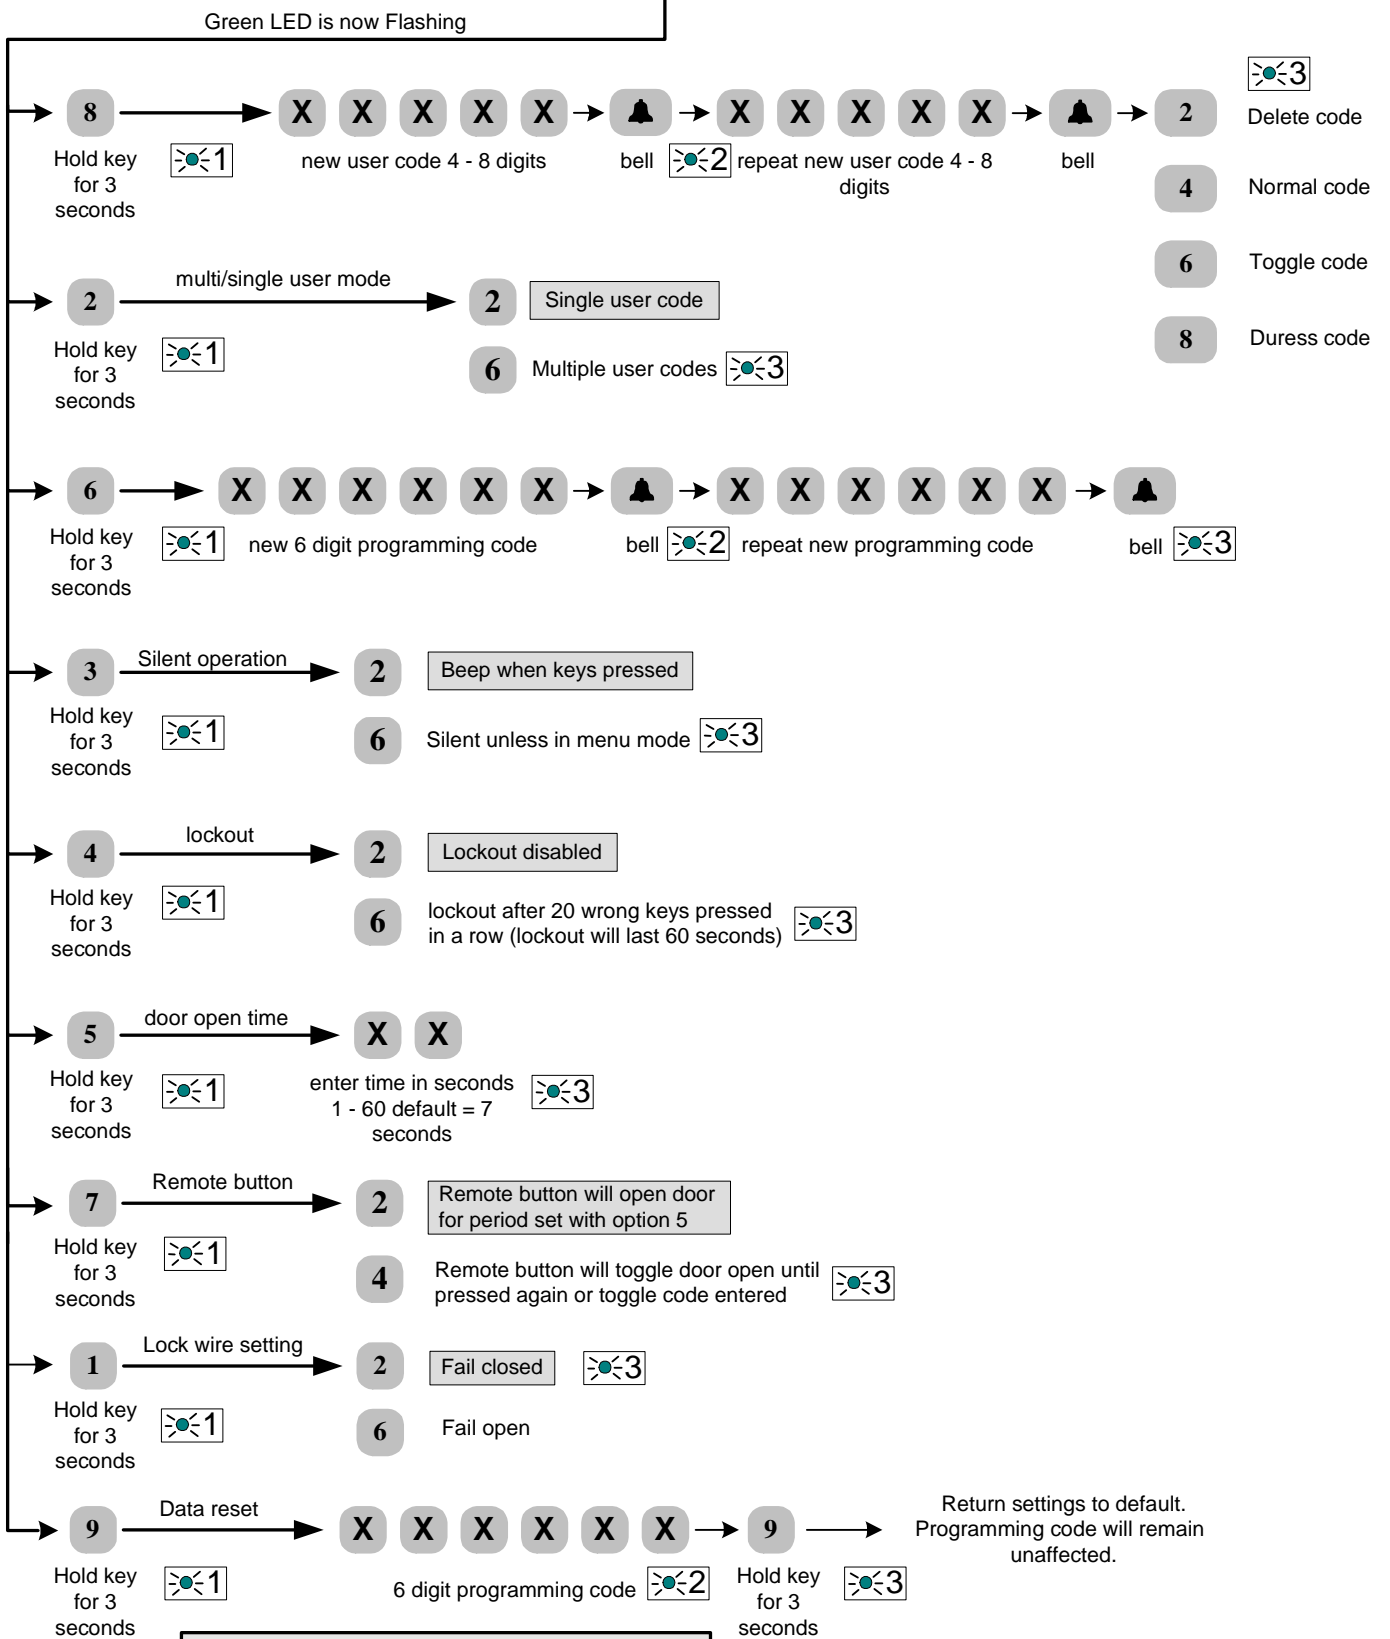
Green LED is now Flashing

8 Hold key for 3 seconds 1 X X X X X new user code 4 - 8 digits bell 2 X X X X X repeat new user code 4 - 8 digits bell

3
2 Delete code
4 Normal code
6 Toggle code
8 Duress code

2 Hold key for 3 seconds 1 multi/single user mode
2 Single user code
6 Multiple user codes 3

6 Hold key for 3 seconds 1 X X X X X X new 6 digit programming code bell 2 X X X X X X repeat new programming code bell 3

3 Hold key for 3 seconds 1 Silent operation
2 Beep when keys pressed
6 Silent unless in menu mode 3

4 Hold key for 3 seconds 1 lockout
2 Lockout disabled
6 lockout after 20 wrong keys pressed in a row (lockout will last 60 seconds) 3

5 Hold key for 3 seconds 1 door open time
X X enter time in seconds 1 - 60 default = 7 seconds 3

7 Hold key for 3 seconds 1 Remote button
2 Remote button will open door for period set with option 5
4 Remote button will toggle door open until pressed again or toggle code entered 3

1 Hold key for 3 seconds 1 Lock wire setting
2 Fail closed 3
6 Fail open

9 Hold key for 3 seconds 1 Data reset
X X X X X X 6 digit programming code 2
9 Hold key for 3 seconds 3
Return settings to default. Programming code will remain unaffected.